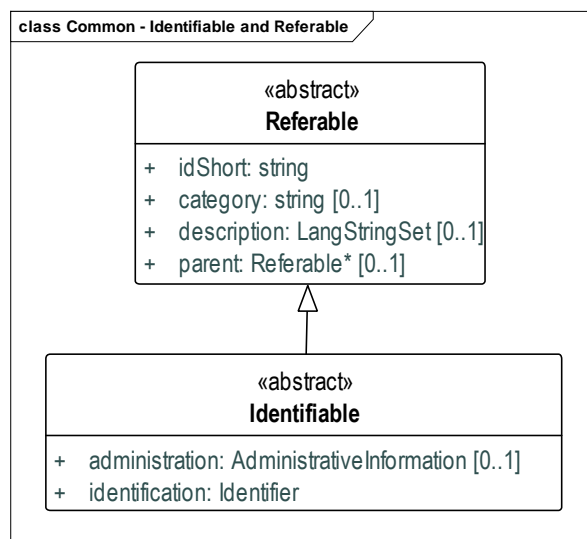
class Common - Identifiable and Referable

«abstract»
Referable

+ idShort: string
+ category: string [0..1]
+ description: LangStringSet [0..1]
+ parent: Referable* [0..1]

«abstract»
Identifiable

+ administration: AdministrativeInformation [0..1]
+ identification: Identifier